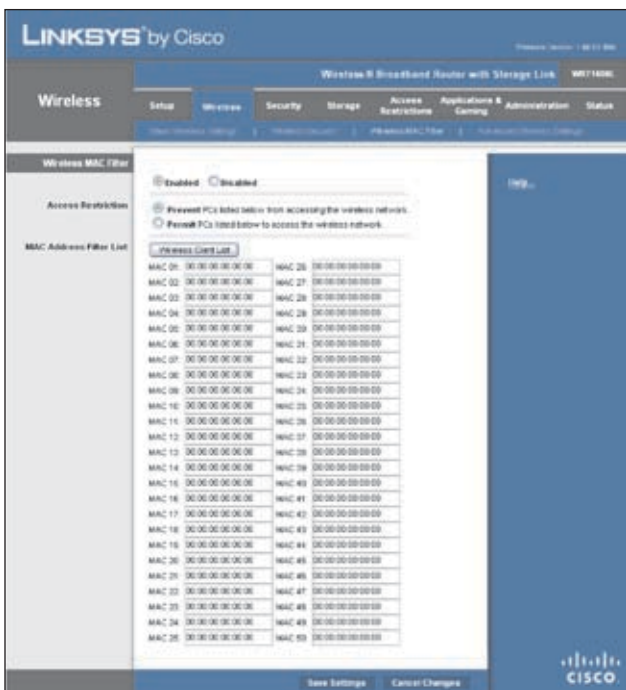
LINKSYS® by Cisco

Firmware Version: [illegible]

Wireless-N Broadband Router with Storage Link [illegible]

Wireless

Setup | Wireless | Security | Storage | Access Restrictions | Applications & Gaming | Administration | Status

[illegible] | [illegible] | Wireless MAC Filter | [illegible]

Wireless MAC Filter

Enabled Disabled

Help...

Access Restriction

Prevent PCs listed below from accessing the wireless network.

Permit PCs listed below to access the wireless network.

MAC Address Filter List

Wireless Client List

| | | | |
|---|---|---|---|
| MAC 01: | 00:00:00:00:00:00 | MAC 26: | 00:00:00:00:00:00 |
| MAC 02: | 00:00:00:00:00:00 | MAC 27: | 00:00:00:00:00:00 |
| MAC 03: | 00:00:00:00:00:00 | MAC 28: | 00:00:00:00:00:00 |
| MAC 04: | 00:00:00:00:00:00 | MAC 29: | 00:00:00:00:00:00 |
| MAC 05: | 00:00:00:00:00:00 | MAC 30: | 00:00:00:00:00:00 |
| MAC 06: | 00:00:00:00:00:00 | MAC 31: | 00:00:00:00:00:00 |
| MAC 07: | 00:00:00:00:00:00 | MAC 32: | 00:00:00:00:00:00 |
| MAC 08: | 00:00:00:00:00:00 | MAC 33: | 00:00:00:00:00:00 |
| MAC 09: | 00:00:00:00:00:00 | MAC 34: | 00:00:00:00:00:00 |
| MAC 10: | 00:00:00:00:00:00 | MAC 35: | 00:00:00:00:00:00 |
| MAC 11: | 00:00:00:00:00:00 | MAC 36: | 00:00:00:00:00:00 |
| MAC 12: | 00:00:00:00:00:00 | MAC 37: | 00:00:00:00:00:00 |
| MAC 13: | 00:00:00:00:00:00 | MAC 38: | 00:00:00:00:00:00 |
| MAC 14: | 00:00:00:00:00:00 | MAC 39: | 00:00:00:00:00:00 |
| MAC 15: | 00:00:00:00:00:00 | MAC 40: | 00:00:00:00:00:00 |
| MAC 16: | 00:00:00:00:00:00 | MAC 41: | 00:00:00:00:00:00 |
| MAC 17: | 00:00:00:00:00:00 | MAC 42: | 00:00:00:00:00:00 |
| MAC 18: | 00:00:00:00:00:00 | MAC 43: | 00:00:00:00:00:00 |
| MAC 19: | 00:00:00:00:00:00 | MAC 44: | 00:00:00:00:00:00 |
| MAC 20: | 00:00:00:00:00:00 | MAC 45: | 00:00:00:00:00:00 |
| MAC 21: | 00:00:00:00:00:00 | MAC 46: | 00:00:00:00:00:00 |
| MAC 22: | 00:00:00:00:00:00 | MAC 47: | 00:00:00:00:00:00 |
| MAC 23: | 00:00:00:00:00:00 | MAC 48: | 00:00:00:00:00:00 |
| MAC 24: | 00:00:00:00:00:00 | MAC 49: | 00:00:00:00:00:00 |
| MAC 25: | 00:00:00:00:00:00 | MAC 50: | 00:00:00:00:00:00 |

Save Settings | Cancel Changes

cisco.